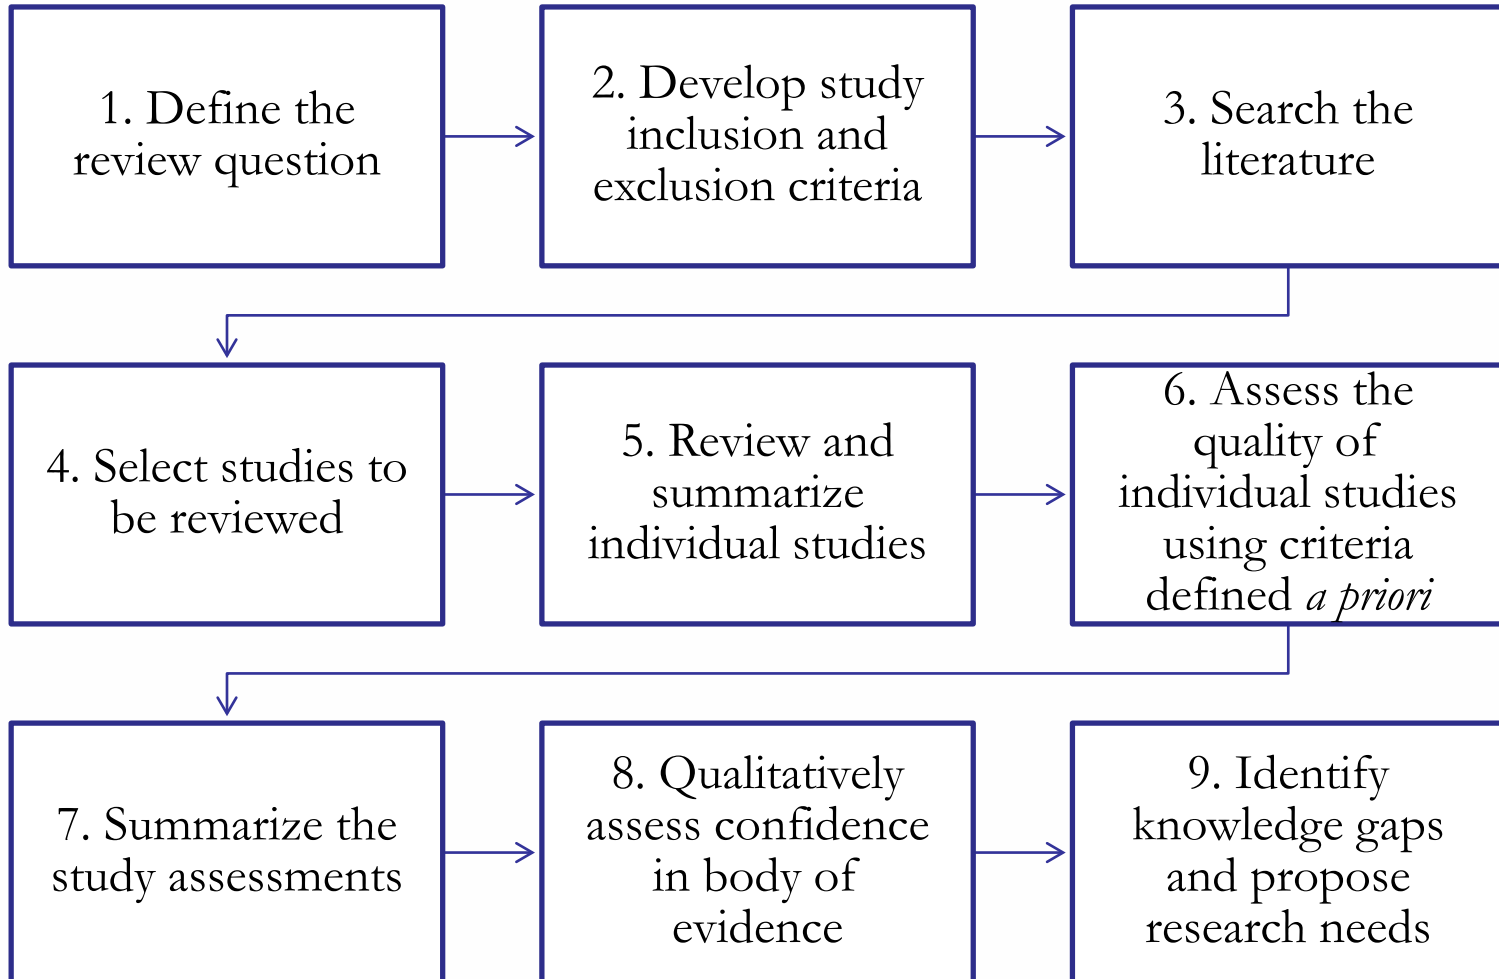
1. Define the review question

2. Develop study inclusion and exclusion criteria

3. Search the literature

4. Select studies to be reviewed

5. Review and summarize individual studies

6. Assess the quality of individual studies using criteria defined *a priori*

7. Summarize the study assessments

8. Qualitatively assess confidence in body of evidence

9. Identify knowledge gaps and propose research needs